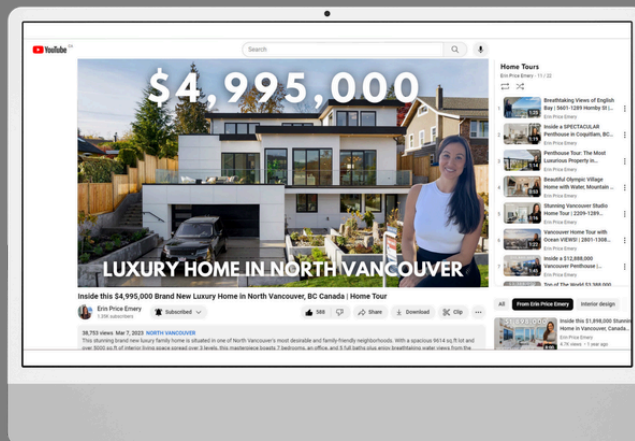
YouTube

Search

$4,995,000

LUXURY HOME IN NORTH VANCOUVER

Inside this $4,995,000 Brand New Luxury Home in North Vancouver, BC Canada | Home Tour

Erin Price Emery
1.35K subscribers

Subscribed

586

Share

Download

Clip

...

38,753 views Mar 7, 2023 NORTH VANCOUVER
This stunning brand new luxury family home is situated in one of North Vancouver's most desirable and family-friendly neighborhoods. With a spacious 5614 sq ft lot and over 5000 sq ft of interior living space spread over 3 levels, this masterpiece boasts 7 bedrooms, an office, and 5 full baths plus enjoy breathtaking water views from the

Home Tours
Erin Price Emery - 11 / 22

Breathtaking Views of English Bay | 5601-1289 Hornby St |...

Inside a SPECTACULAR Penthouse in Coquitlam, BC...

Penthouse Tour: The Most Luxurious Property in...
Erin Price Emery

Beautiful Olympic Village Home with Water, Mountain ...

Stunning Vancouver Studio Home Tour | 2209-1289...
Erin Price Emery

Vancouver Home Tour with Ocean VIEWS! | 2801-1308...

Inside a $12,888,000 Vancouver Penthouse |...

Top of The World $2,988,000

All

From Erin Price Emery

Interior design

Inside this $1,698,000 Stunning Home in Vancouver, Canada...
Erin Price Emery
4.7K views • 1 year ago